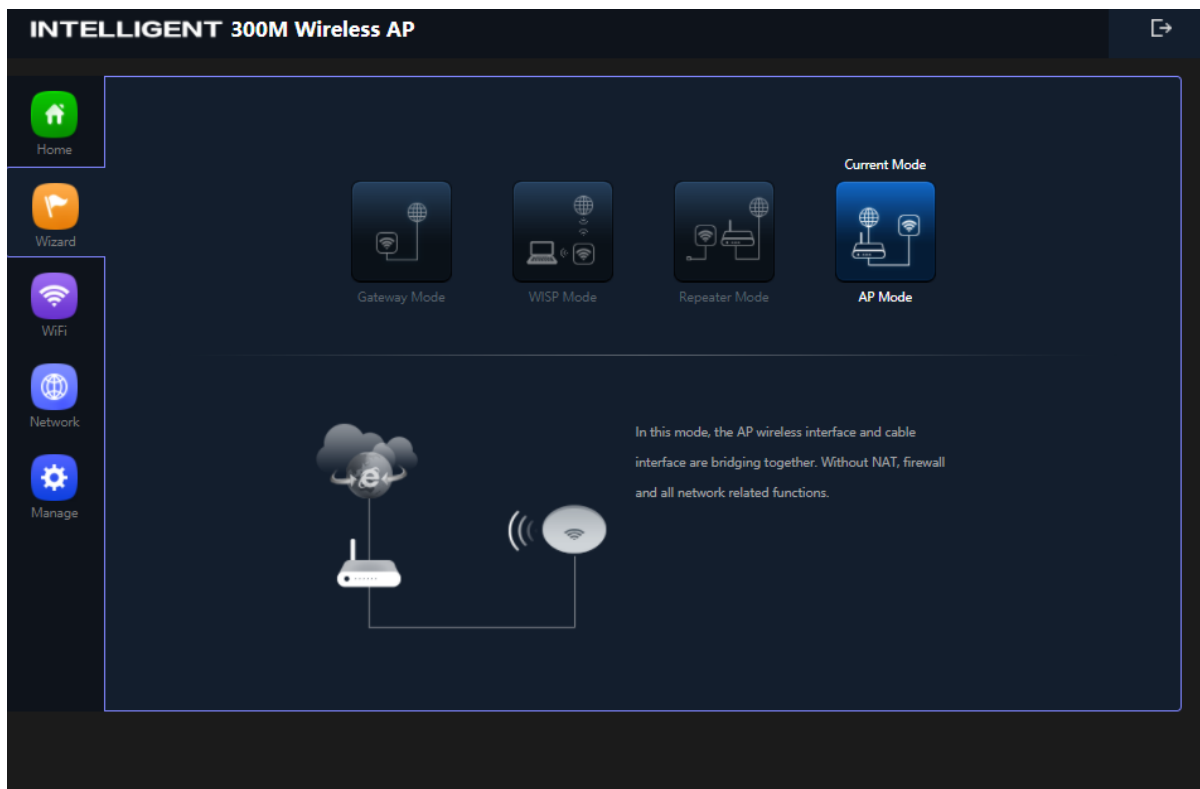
INTELLIGENT 300M Wireless AP

Home

Wizard

WiFi

Network

Manage

Current Mode

Gateway Mode

WISP Mode

Repeater Mode

AP Mode

In this mode, the AP wireless interface and cable interface are bridging together. Without NAT, firewall and all network related functions.